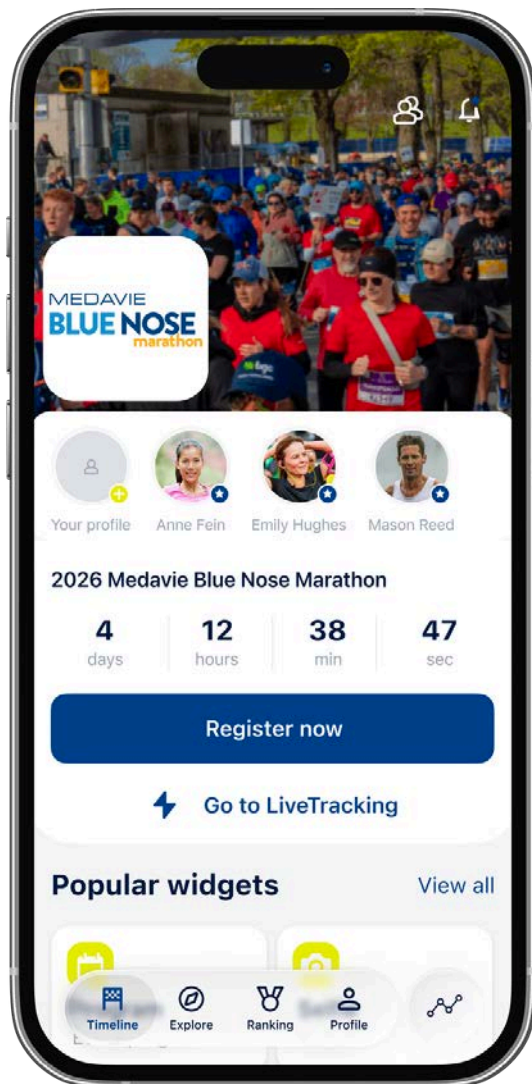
MEDAVIE
BLUE NOSE
marathon

Your profile
Anne Fein
Emily Hughes
Mason Reed

2026 Medavie Blue Nose Marathon

| 4 | 12 | 38 | 47 |
|---|---|---|---|
| days | hours | min | sec |

Register now

Go to LiveTracking

Popular widgets
View all

Timeline
Explore
Ranking
Profile